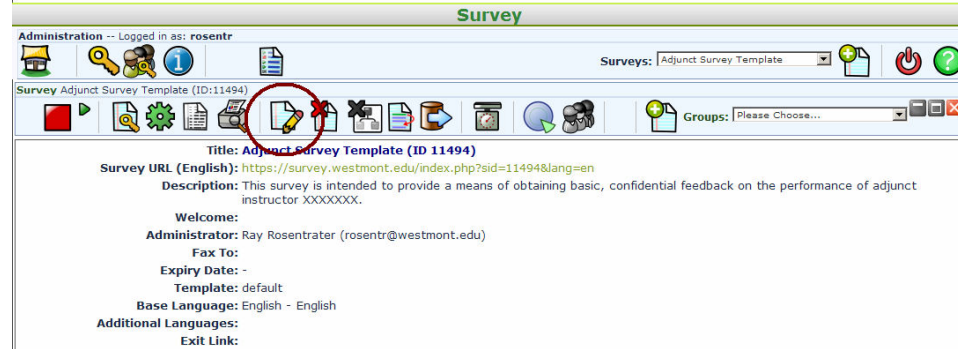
Survey

Administration -- Logged in as: rosentr

Surveys: Adjunct Survey Template

Survey Adjunct Survey Template (ID:11494)

Groups: Please Choose...

Title: Adjunct Survey Template (ID 11494)
Survey URL (English): https://survey.westmont.edu/index.php?sid=11494&lang=en
Description: This survey is intended to provide a means of obtaining basic, confidential feedback on the performance of adjunct instructor XXXXXXX.
Welcome:
Administrator: Ray Rosentrater (rosentr@westmont.edu)
Fax To:
Expiry Date: -
Template: default
Base Language: English - English
Additional Languages:
Exit Link: